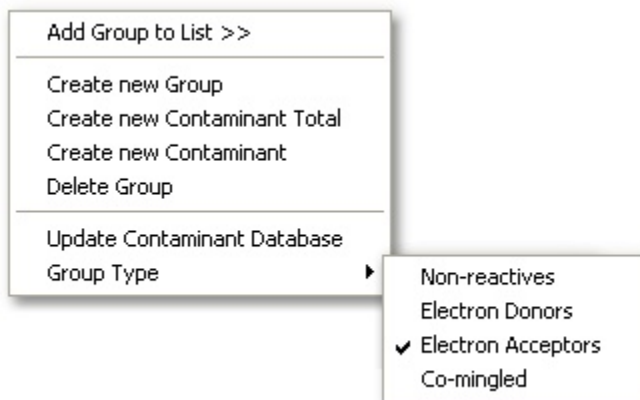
Add Group to List >>

Create new Group
Create new Contaminant Total
Create new Contaminant
Delete Group

Update Contaminant Database
Group Type

Non-reactives
Electron Donors
✔ Electron Acceptors
Co-mingled